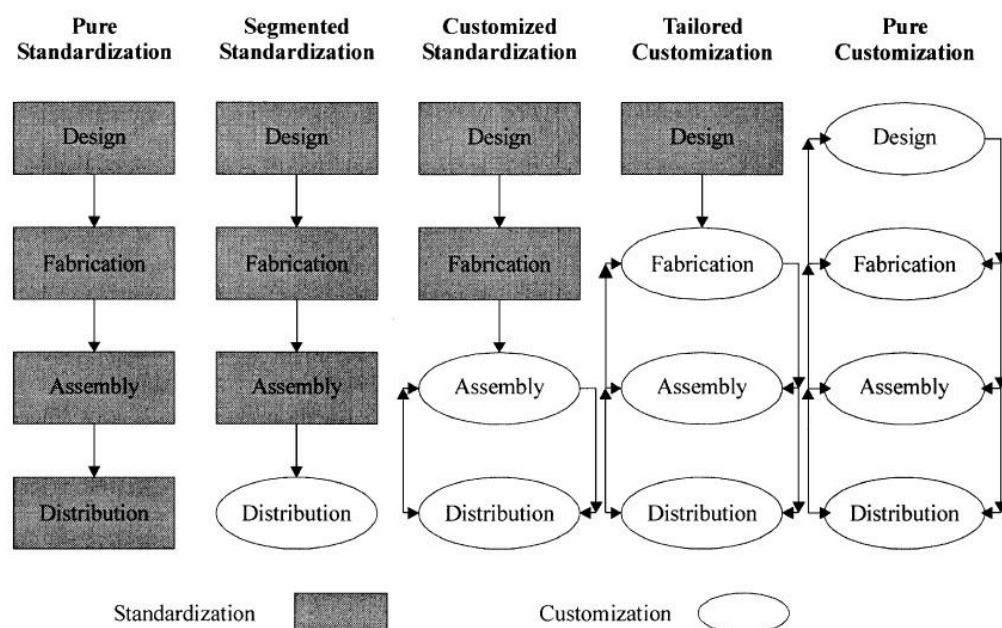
Pure Standardization

Design

Fabrication

Assembly

Distribution

Segmented Standardization

Design

Fabrication

Assembly

Distribution

Customized Standardization

Design

Fabrication

Assembly

Distribution

Tailored Customization

Design

Fabrication

Assembly

Distribution

Pure Customization

Design

Fabrication

Assembly

Distribution

Standardization

Customization